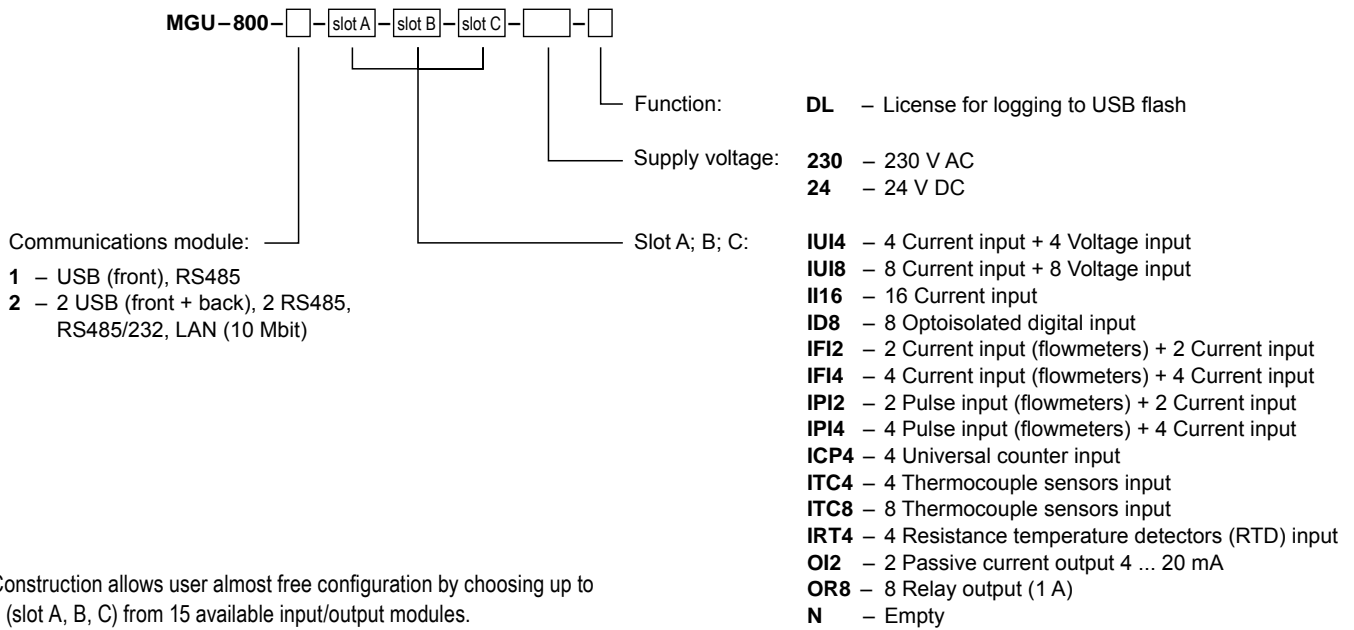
MGU – 800 – [ ] – [slot A] – [slot B] – [slot C] – [ ] – [ ]

Function: **DL** – License for logging to USB flash

Supply voltage: **230** – 230 V AC
**24** – 24 V DC

Communications module:
**1** – USB (front), RS485
**2** – 2 USB (front + back), 2 RS485, RS485/232, LAN (10 Mbit)

Slot A; B; C:
**IUI4** – 4 Current input + 4 Voltage input
**IUI8** – 8 Current input + 8 Voltage input
**II16** – 16 Current input
**ID8** – 8 Optoisolated digital input
**IFI2** – 2 Current input (flowmeters) + 2 Current input
**IFI4** – 4 Current input (flowmeters) + 4 Current input
**IPI2** – 2 Pulse input (flowmeters) + 2 Current input
**IPI4** – 4 Pulse input (flowmeters) + 4 Current input
**ICP4** – 4 Universal counter input
**ITC4** – 4 Thermocouple sensors input
**ITC8** – 8 Thermocouple sensors input
**IRT4** – 4 Resistance temperature detectors (RTD) input
**OI2** – 2 Passive current output 4 ... 20 mA
**OR8** – 8 Relay output (1 A)
**N** – Empty

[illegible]Construction allows user almost free configuration by choosing up to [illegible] (slot A, B, C) from 15 available input/output modules.